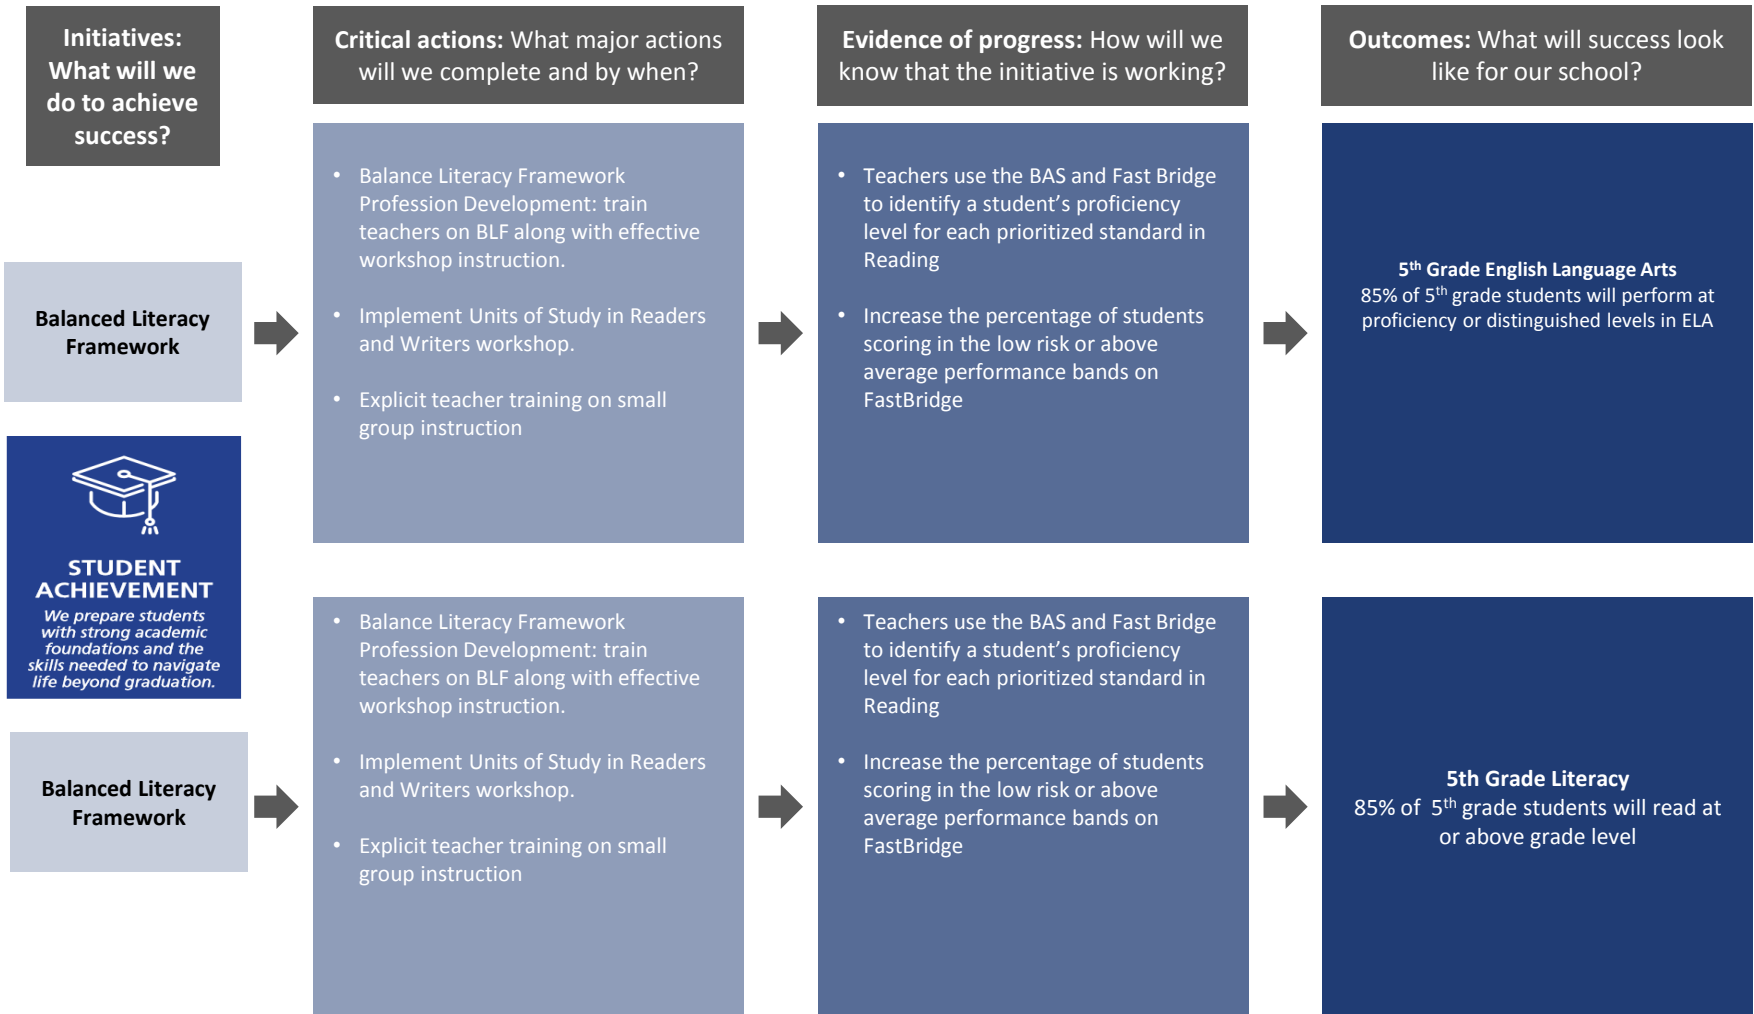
Initiatives: What will we do to achieve success?

Critical actions: What major actions will we complete and by when?

Evidence of progress: How will we know that the initiative is working?

Outcomes: What will success look like for our school?

Balanced Literacy Framework

- Balance Literacy Framework Profession Development: train teachers on BLF along with effective workshop instruction.
- Implement Units of Study in Readers and Writers workshop.
- Explicit teacher training on small group instruction

- Teachers use the BAS and Fast Bridge to identify a student's proficiency level for each prioritized standard in Reading
- Increase the percentage of students scoring in the low risk or above average performance bands on FastBridge

$5^{th}$ Grade English Language Arts
85% of $5^{th}$ grade students will perform at proficiency or distinguished levels in ELA

STUDENT ACHIEVEMENT
We prepare students with strong academic foundations and the skills needed to navigate life beyond graduation.

Balanced Literacy Framework

- Balance Literacy Framework Profession Development: train teachers on BLF along with effective workshop instruction.
- Implement Units of Study in Readers and Writers workshop.
- Explicit teacher training on small group instruction

- Teachers use the BAS and Fast Bridge to identify a student's proficiency level for each prioritized standard in Reading
- Increase the percentage of students scoring in the low risk or above average performance bands on FastBridge

5th Grade Literacy
85% of $5^{th}$ grade students will read at or above grade level